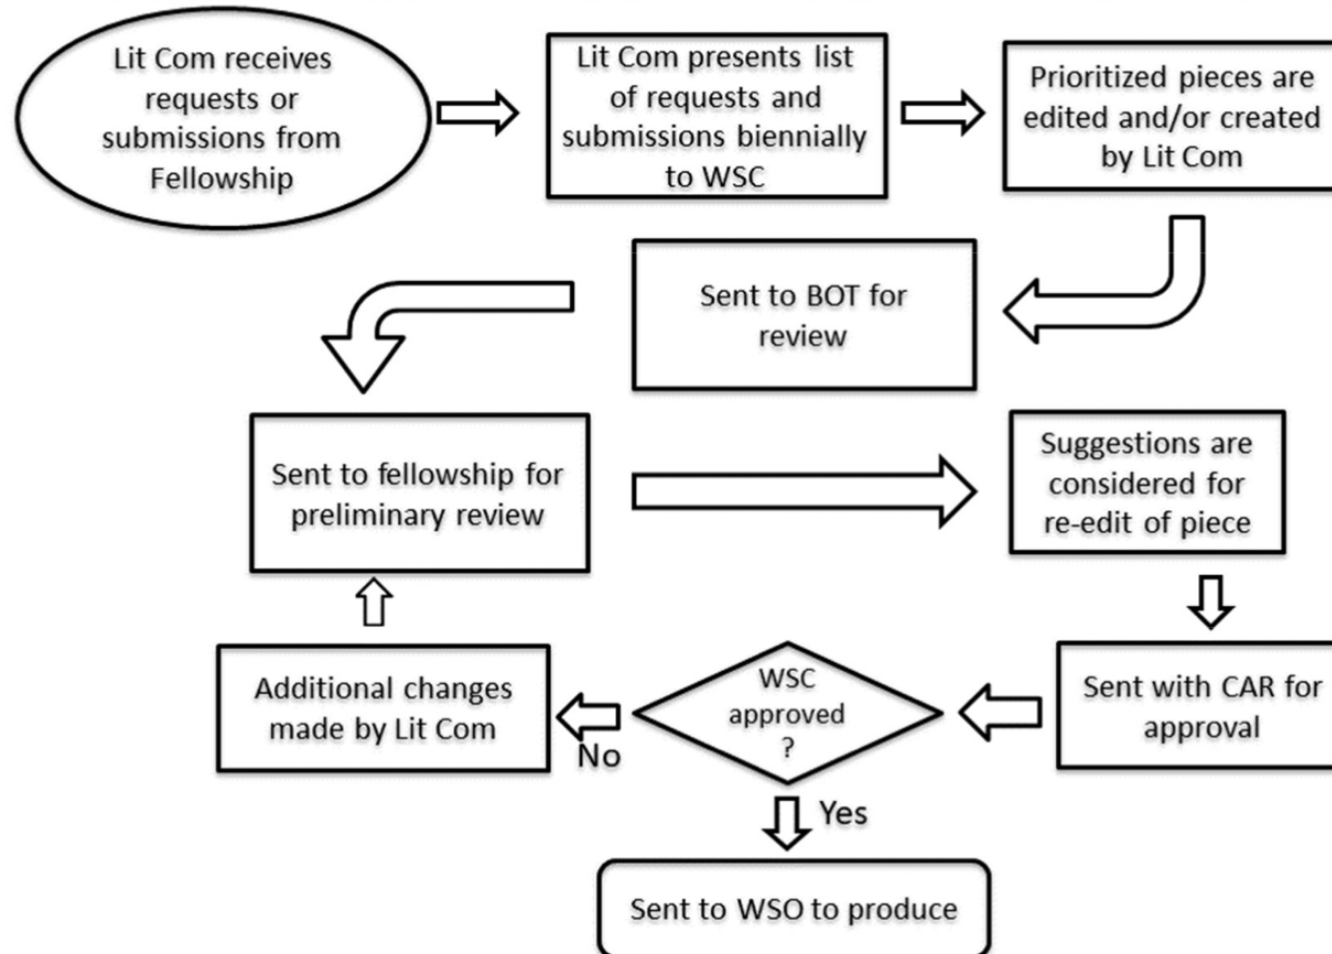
Lit Com receives requests or submissions from Fellowship

Lit Com presents list of requests and submissions biennially to WSC

Prioritized pieces are edited and/or created by Lit Com

Sent to BOT for review

Sent to fellowship for preliminary review

Suggestions are considered for re-edit of piece

Sent with CAR for approval

WSC approved ?

Additional changes made by Lit Com

No

Yes

Sent to WSO to produce